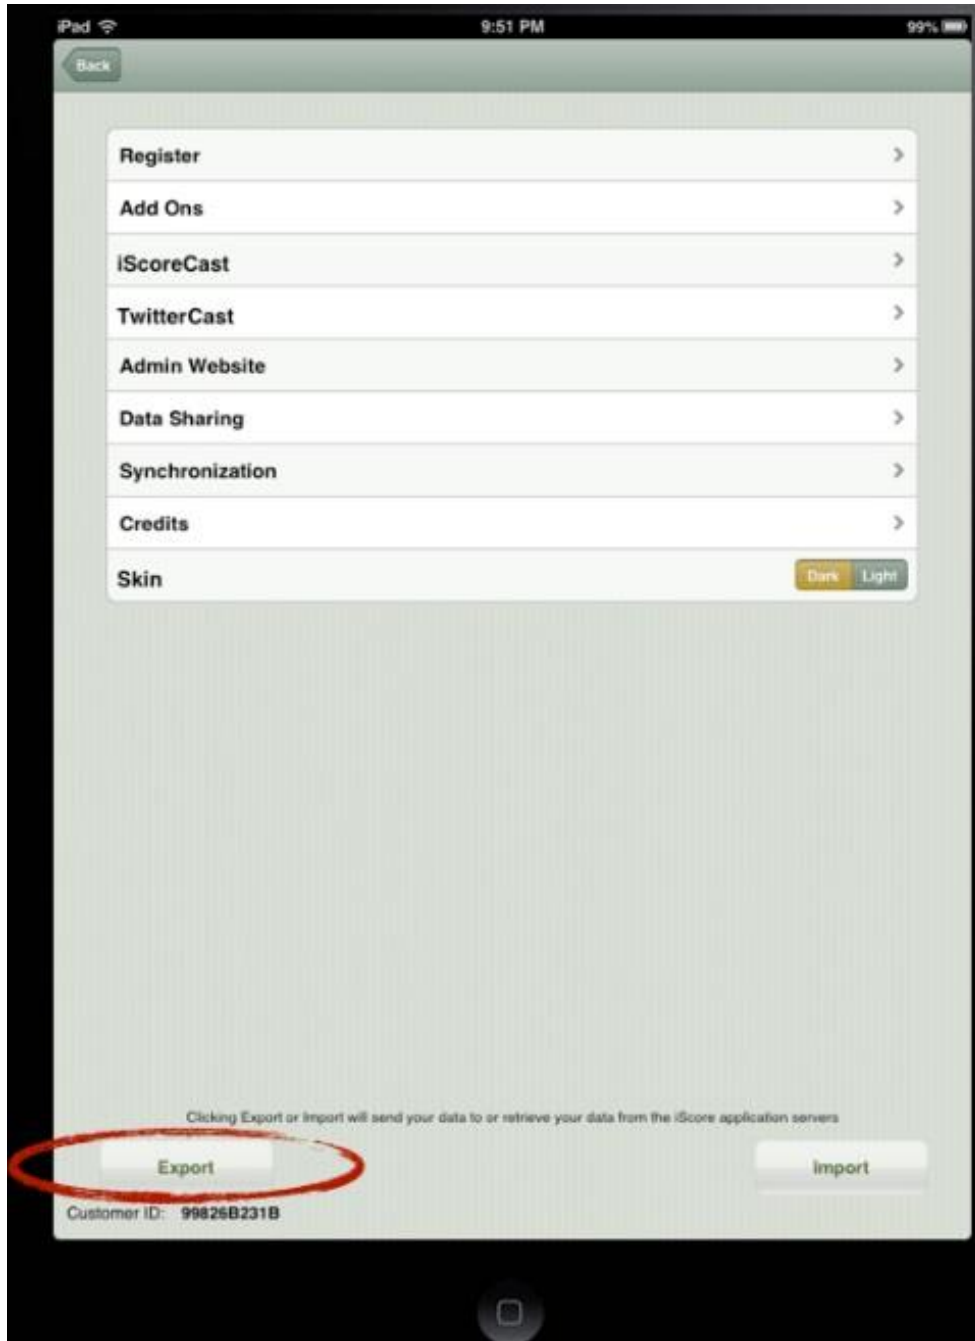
iPad
9:51 PM
99%

Back

Register
Add Ons
iScoreCast
TwitterCast
Admin Website
Data Sharing
Synchronization
Credits
Skin
Dark Light

Clicking Export or Import will send your data to or retrieve your data from the iScore application servers

Export
Import

Customer ID: 99826B231B